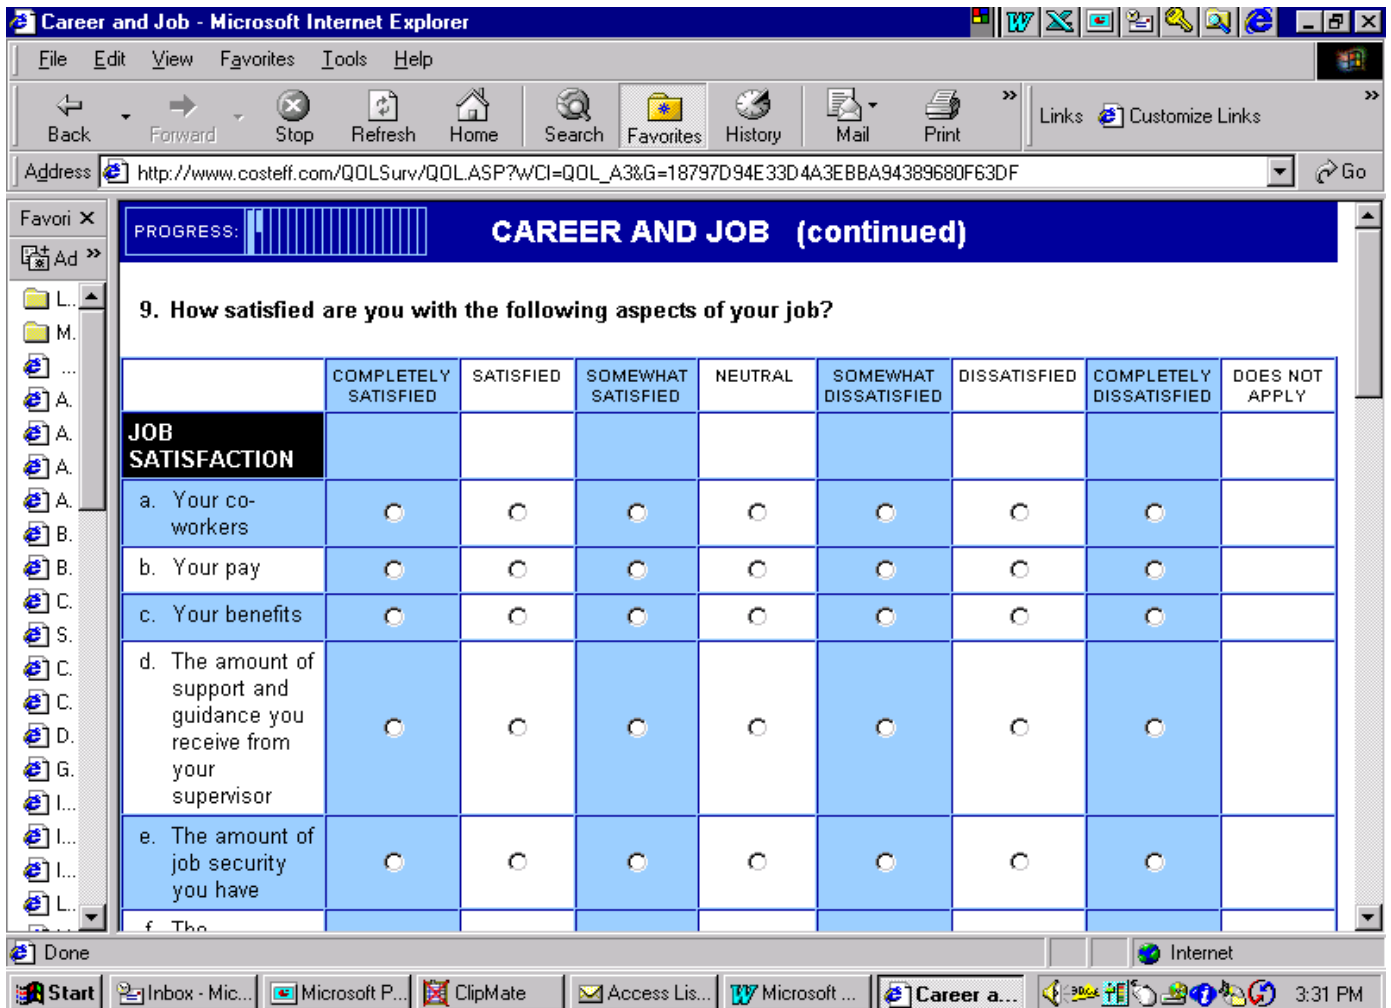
Career and Job - Microsoft Internet Explorer

File Edit View Favorites Tools Help

Back Forward Stop Refresh Home Search Favorites History Mail Print Links Customize Links

Address http://www.costeff.com/QOLSurv/QOL.ASP?WCI=QOL_A3&G=18797D94E33D4A3EBBA94389680F63DF Go

Favori ×
Ad »
L...
M.
...
A.
A.
A.
A.
B.
B.
C.
S.
C.
C.
D.
G.
I...
I...
I...
L...

PROGRESS:

CAREER AND JOB (continued)

9. How satisfied are you with the following aspects of your job?

| | COMPLETELY SATISFIED | SATISFIED | SOMEWHAT SATISFIED | NEUTRAL | SOMEWHAT DISSATISFIED | DISSATISFIED | COMPLETELY DISSATISFIED | DOES NOT APPLY |
|---|---|---|---|---|---|---|---|---|
| JOB SATISFACTION | | | | | | | | |
| a. Your co-workers | | | | | | | | |
| b. Your pay | | | | | | | | |
| c. Your benefits | | | | | | | | |
| d. The amount of support and guidance you receive from your supervisor | | | | | | | | |
| e. The amount of job security you have | | | | | | | | |
| f. The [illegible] | | | | | | | | |

Done Internet

Start Inbox - Mic... Microsoft P... ClipMate Access Lis... Microsoft ... Career a... 3:31 PM